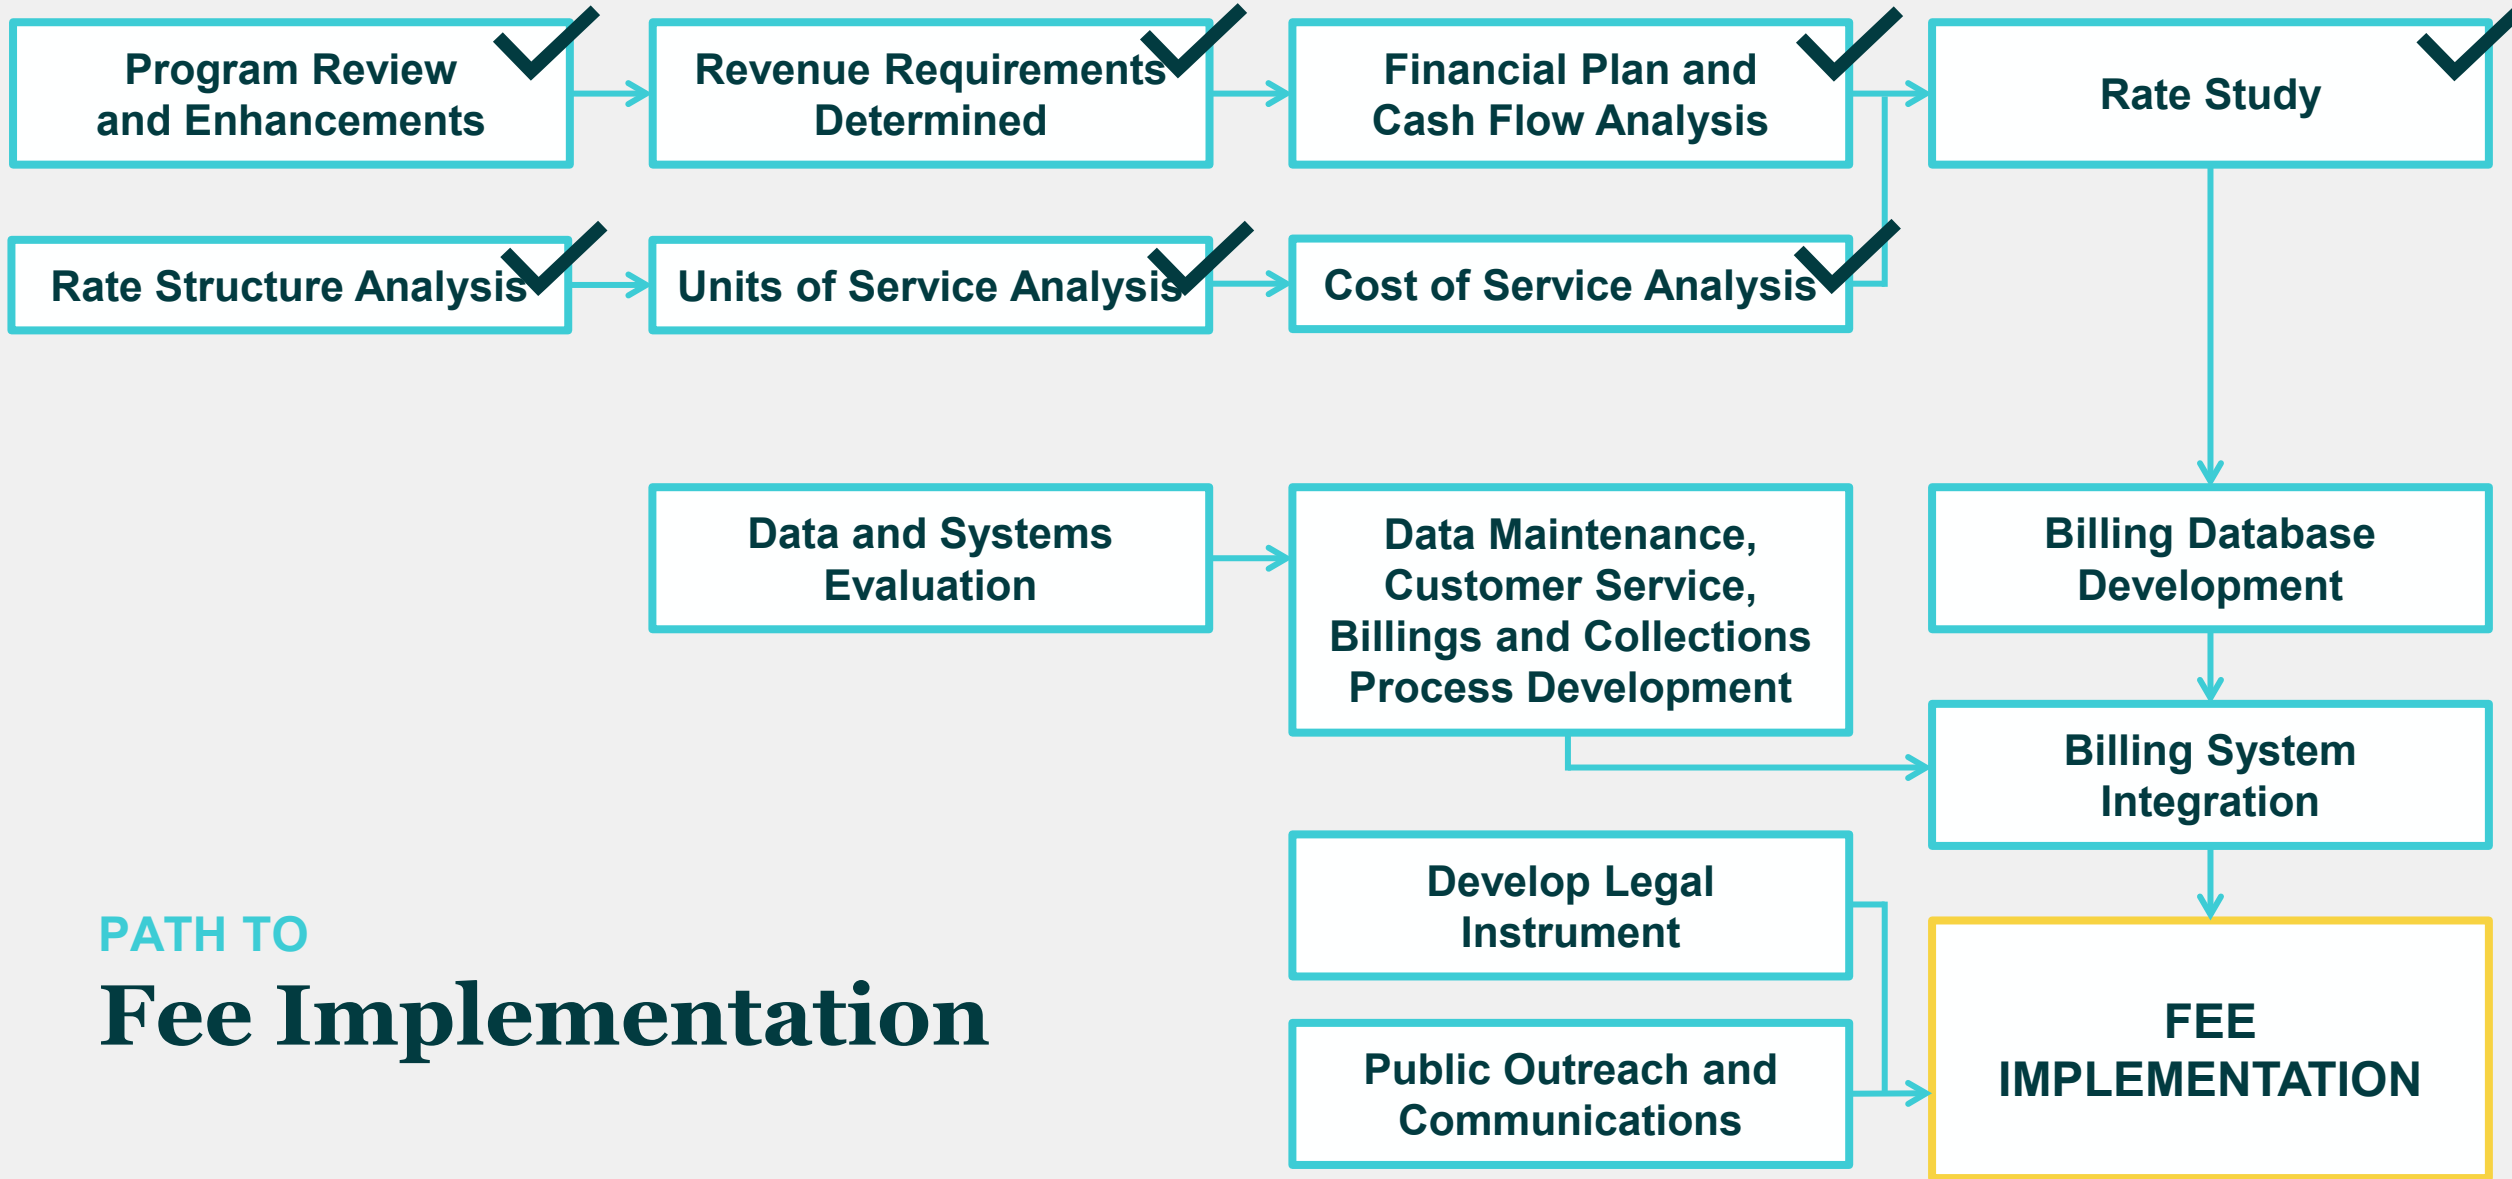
Program Review and Enhancements

Revenue Requirements Determined

Financial Plan and Cash Flow Analysis

Rate Study

Rate Structure Analysis

Units of Service Analysis

Cost of Service Analysis

Data and Systems Evaluation

Data Maintenance, Customer Service, Billings and Collections Process Development

Billing Database Development

Billing System Integration

Develop Legal Instrument

Public Outreach and Communications

FEE IMPLEMENTATION

PATH TO
Fee Implementation